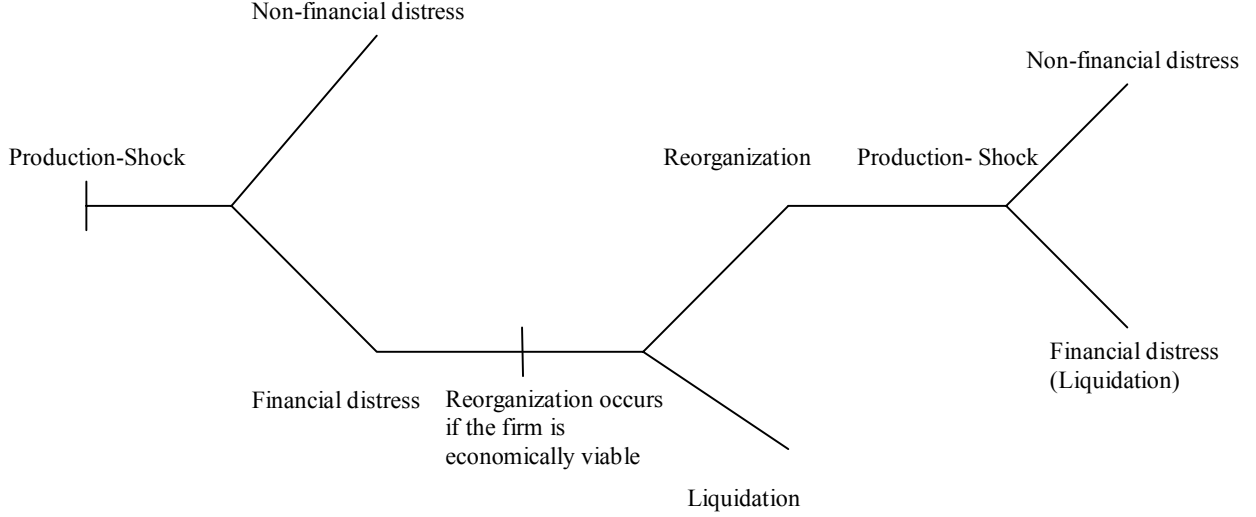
Non-financial distress

Production-Shock

Reorganization

Production- Shock

Non-financial distress

Financial distress

Reorganization occurs if the firm is economically viable

Financial distress (Liquidation)

Liquidation